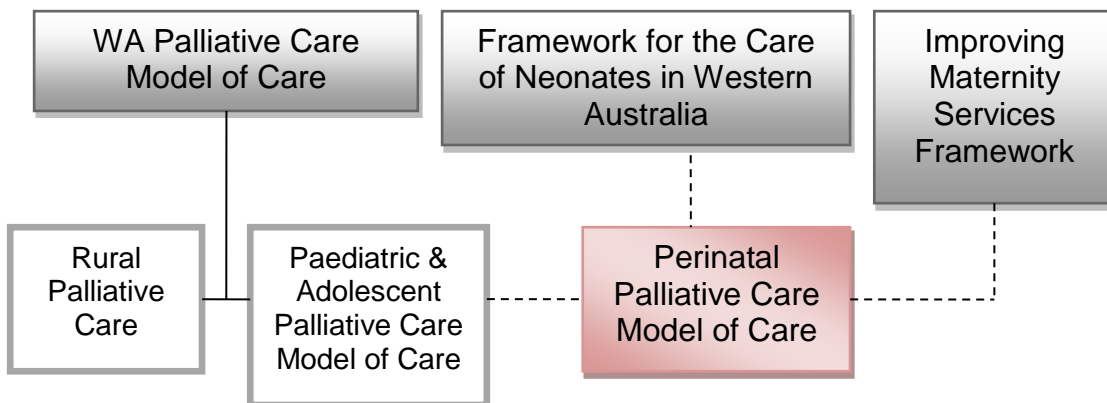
WA Palliative Care Model of Care

Framework for the Care of Neonates in Western Australia

Improving Maternity Services Framework

Rural Palliative Care

Paediatric & Adolescent Palliative Care Model of Care

Perinatal Palliative Care Model of Care